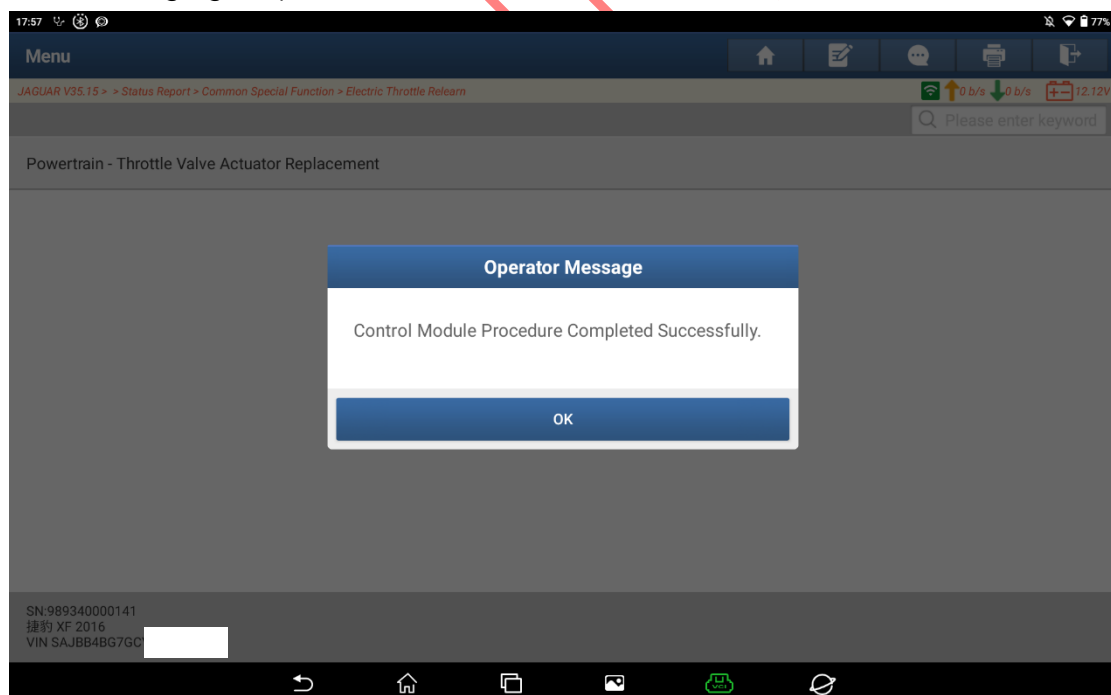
17:57

77%

Menu

JAGUAR V35.15 > > Status Report > Common Special Function > Electric Throttle Relearn

0 b/s 0 b/s 12.12V

Please enter keyword

Powertrain - Throttle Valve Actuator Replacement

Operator Message

Control Module Procedure Completed Successfully.

OK

SN:989340000141
捷豹 XF 2016
VIN SAJBB4BG7GC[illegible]